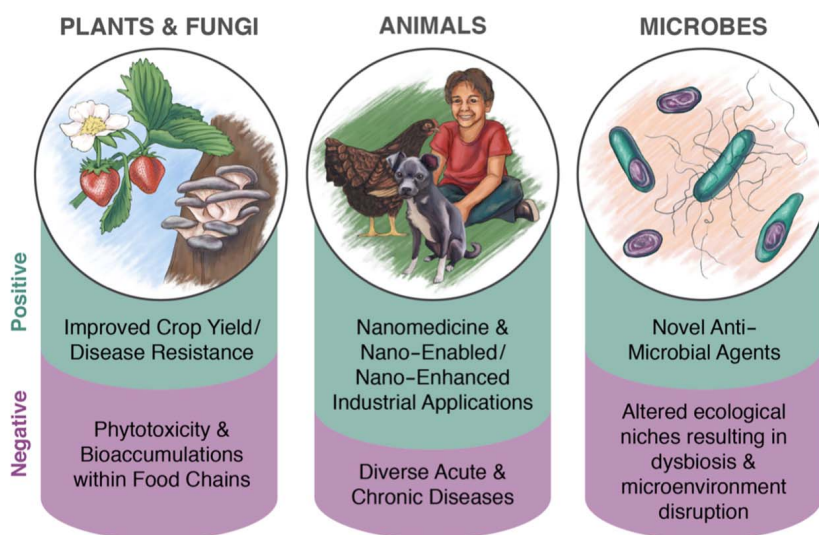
PLANTS & FUNGI

ANIMALS

MICROBES

Positive

Negative

Improved Crop Yield/ Disease Resistance

Phytotoxicity & Bioaccumulations within Food Chains

Nanomedicine & Nano-Enabled/ Nano-Enhanced Industrial Applications

Diverse Acute & Chronic Diseases

Novel Anti-Microbial Agents

Altered ecological niches resulting in dysbiosis & microenvironment disruption